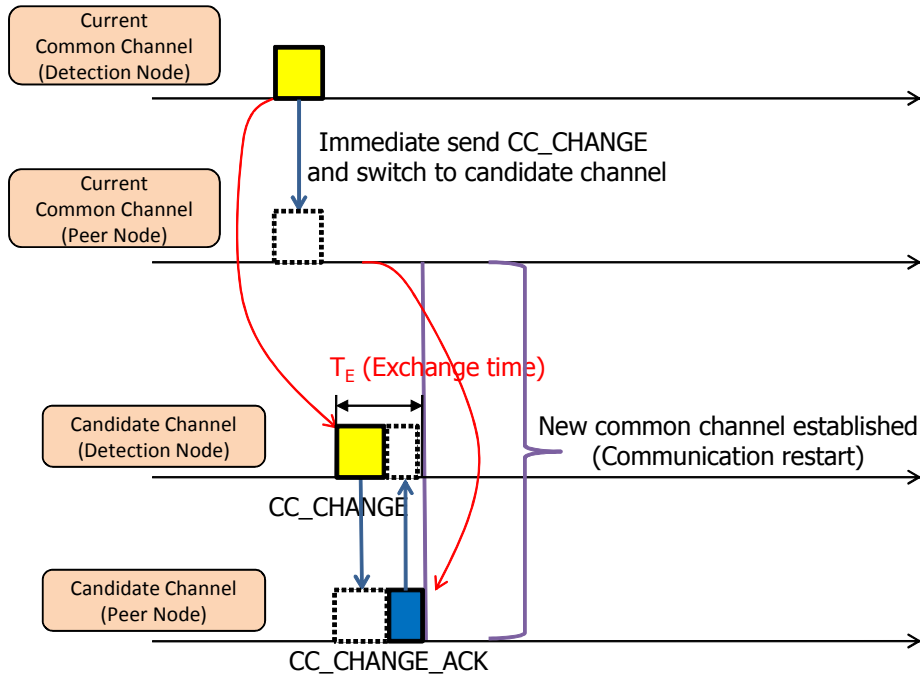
Current Common Channel (Detection Node)

Immediate send CC_CHANGE and switch to candidate channel

Current Common Channel (Peer Node)

$T_E$ (Exchange time)

Candidate Channel (Detection Node)

New common channel established (Communication restart)

CC_CHANGE

Candidate Channel (Peer Node)

CC_CHANGE_ACK